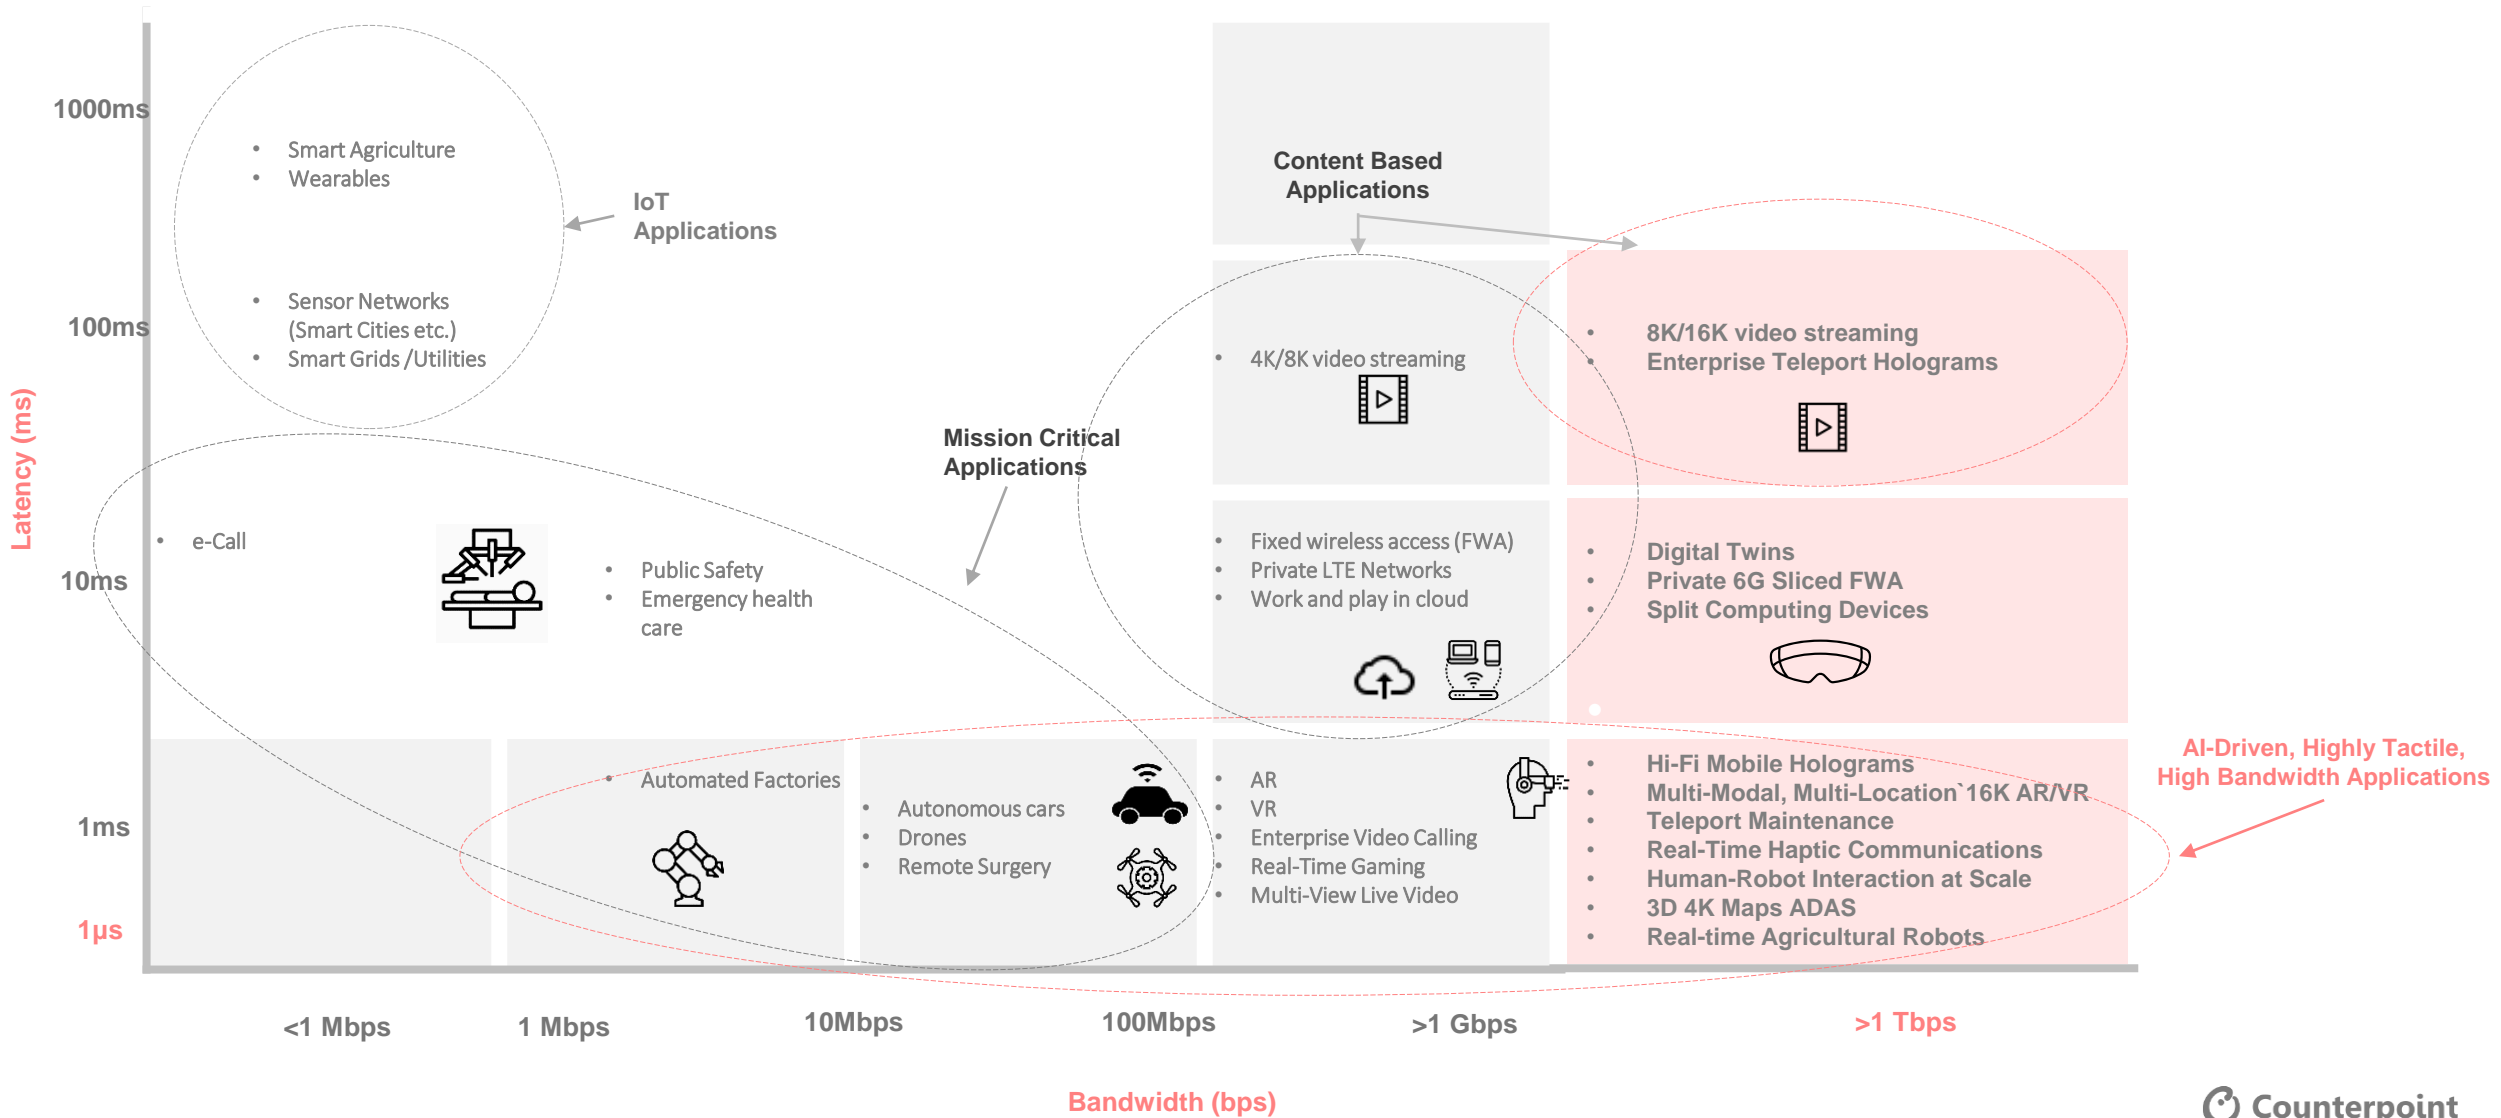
1000ms

100ms

Latency (ms)

10ms

1ms

1µs

• Smart Agriculture
• Wearables

IoT Applications

• Sensor Networks (Smart Cities etc.)
• Smart Grids /Utilities

Content Based Applications

• 4K/8K video streaming

• 8K/16K video streaming
• Enterprise Teleport Holograms

Mission Critical Applications

• e-Call

• Public Safety
• Emergency health care

• Fixed wireless access (FWA)
• Private LTE Networks
• Work and play in cloud

• Digital Twins
• Private 6G Sliced FWA
• Split Computing Devices

• Automated Factories

• Autonomous cars
• Drones
• Remote Surgery

• AR
• VR
• Enterprise Video Calling
• Real-Time Gaming
• Multi-View Live Video

• Hi-Fi Mobile Holograms
• Multi-Modal, Multi-Location`16K AR/VR
• Teleport Maintenance
• Real-Time Haptic Communications
• Human-Robot Interaction at Scale
• 3D 4K Maps ADAS
• Real-time Agricultural Robots

AI-Driven, Highly Tactile, High Bandwidth Applications

<1 Mbps 1 Mbps 10Mbps 100Mbps >1 Gbps >1 Tbps

Bandwidth (bps)

Counterpoint